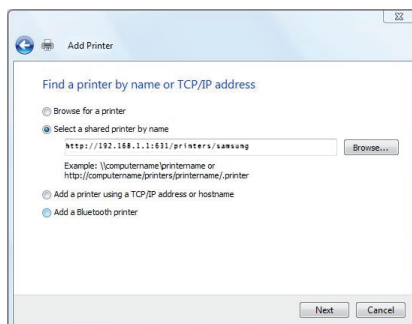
Add Printer

Find a printer by name or TCP/IP address

Browse for a printer

Select a shared printer by name

http://192.168.1.1:631/printers/samsung

Browse...

Example: \\computername\printername or http://computername/printers/printername/.printer

Add a printer using a TCP/IP address or hostname

Add a Bluetooth printer

Next

Cancel